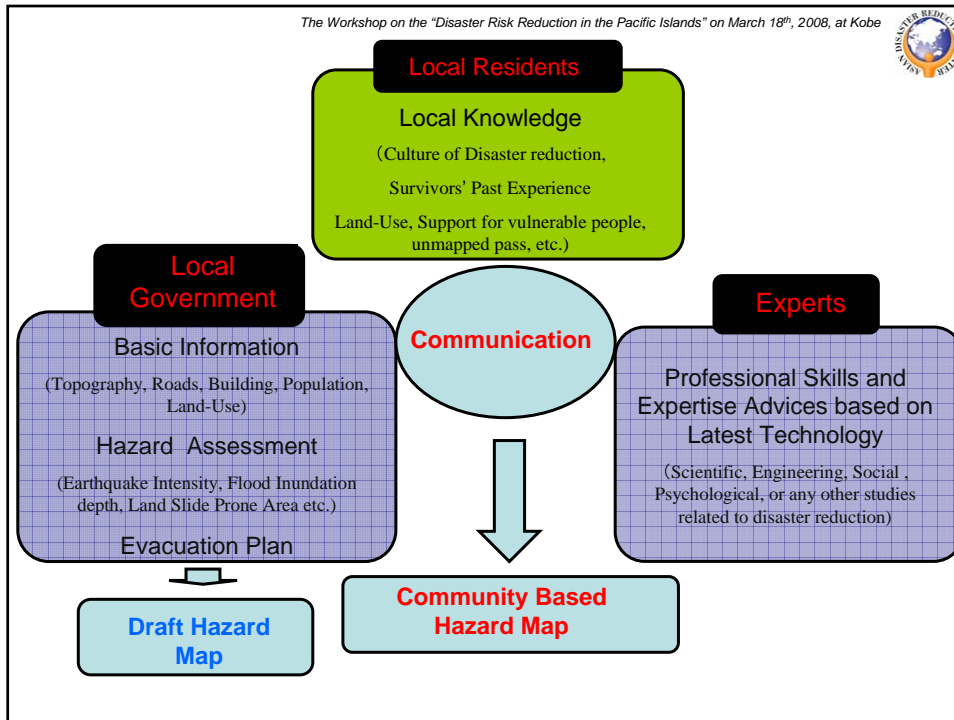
The Workshop on the "Disaster Risk Reduction in the Pacific Islands" on March 18$^{th}$, 2008, at Kobe

ASIAN DISASTER REDUCTION CENTER

Local Residents

Local Knowledge

(Culture of Disaster reduction,

Survivors' Past Experience

Land-Use, Support for vulnerable people, unmapped pass, etc.)

Local Government

Basic Information

(Topography, Roads, Building, Population, Land-Use)

Hazard Assessment

(Earthquake Intensity, Flood Inundation depth, Land Slide Prone Area etc.)

Evacuation Plan

Communication

Experts

Professional Skills and Expertise Advices based on Latest Technology

(Scientific, Engineering, Social , Psychological, or any other studies related to disaster reduction)

Draft Hazard Map

Community Based Hazard Map